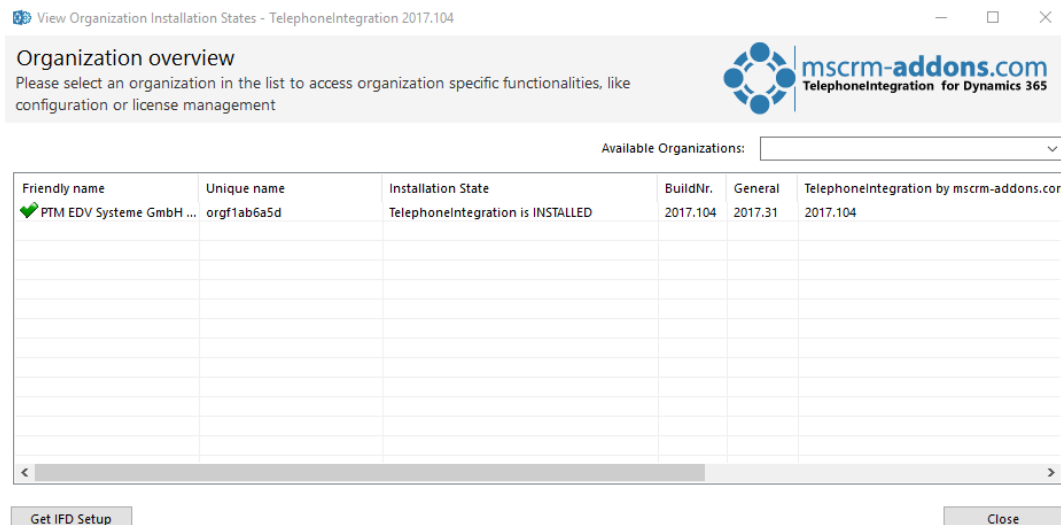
View Organization Installation States - TelephoneIntegration 2017.104

Organization overview
Please select an organization in the list to access organization specific functionalities, like configuration or license management

mscrm-addons.com
TelephoneIntegration for Dynamics 365

Available Organizations:

| Friendly name | Unique name | Installation State | BuildNr. | General | TelephoneIntegration by mscrm-addons.cor |
|---|---|---|---|---|---|
| PTM EDV Systeme GmbH ... | orgf1ab6a5d | TelephoneIntegration is INSTALLED | 2017.104 | 2017.31 | 2017.104 |

Get IFD Setup

Close